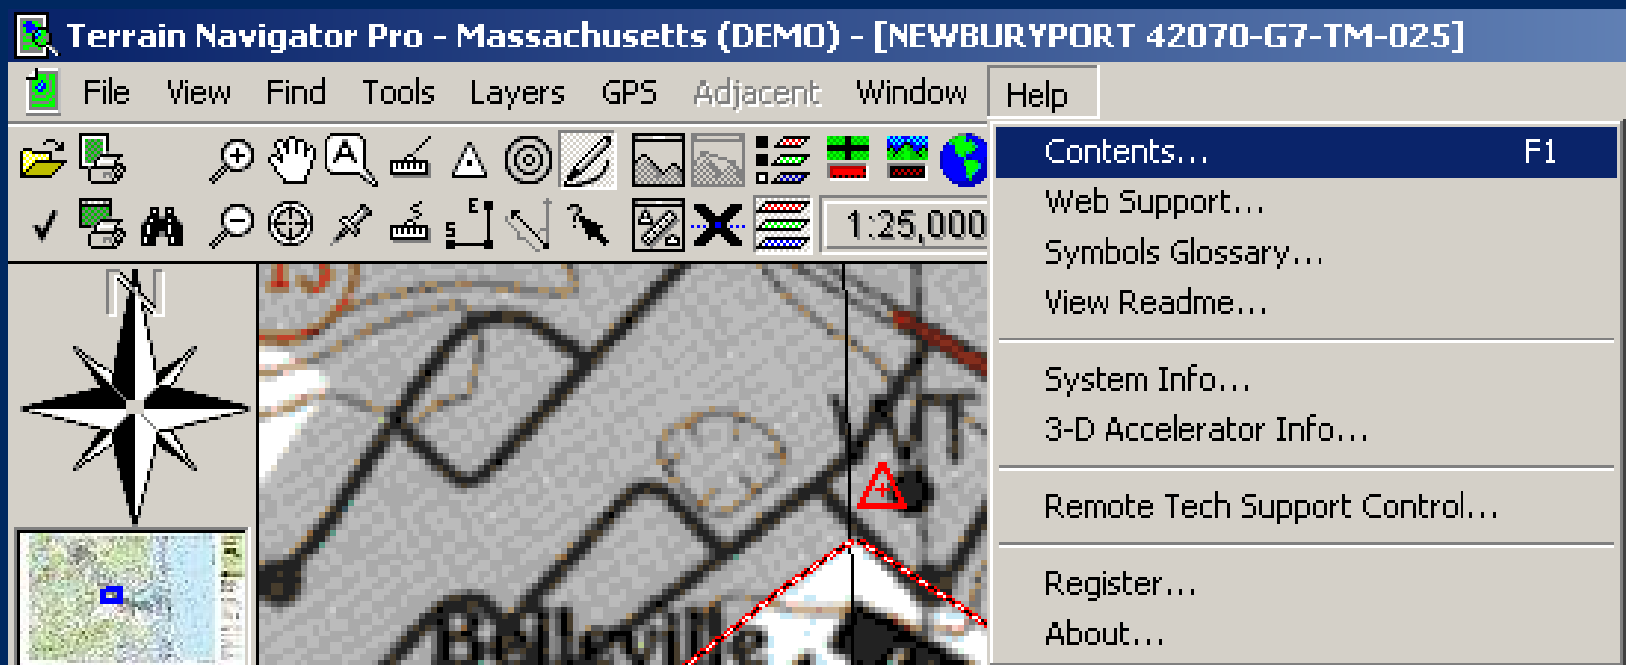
Terrain Navigator Pro - Massachusetts (DEMO) - [NEWBURYPORT 42070-G7-TM-025]

File View Find Tools Layers GPS Adjacent Window Help

1:25,000

N

Belleville

Contents... F1
Web Support...
Symbols Glossary...
View Readme...

System Info...
3-D Accelerator Info...

Remote Tech Support Control...

Register...
About...